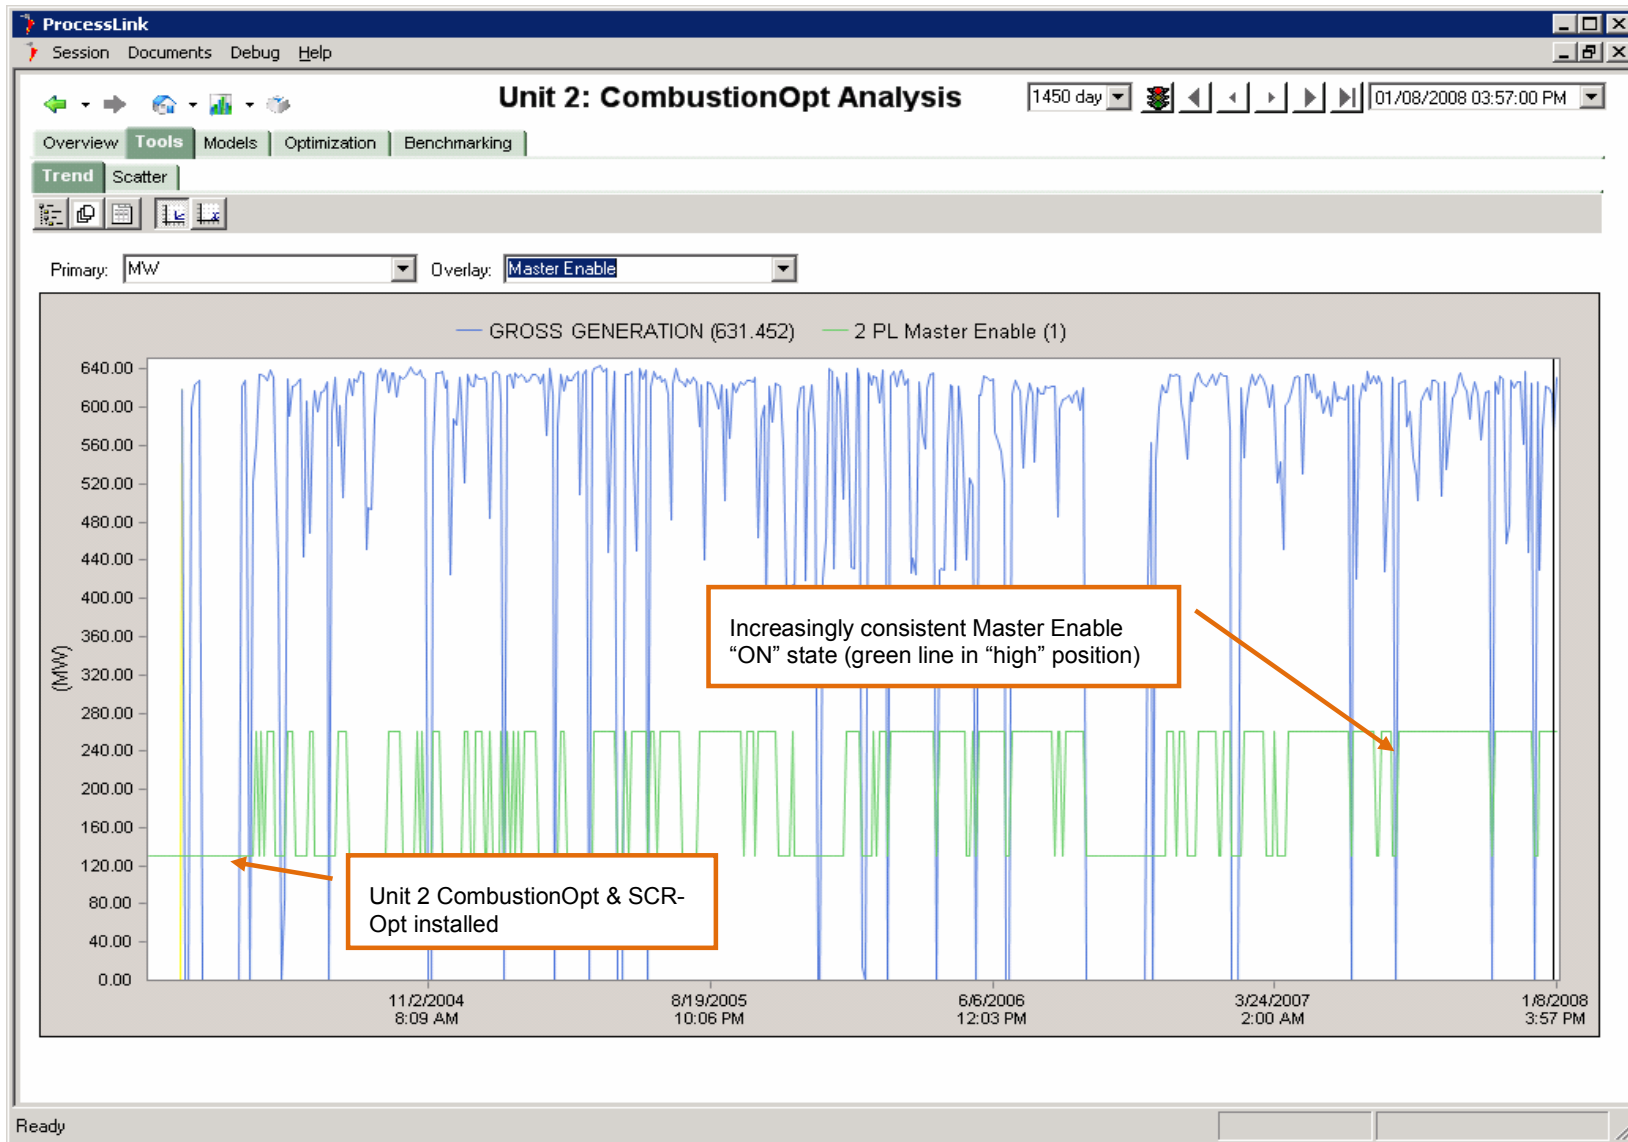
ProcessLink
Session Documents Debug Help

Unit 2: CombustionOpt Analysis

1450 day
01/08/2008 03:57:00 PM

Overview Tools Models Optimization Benchmarking
Trend Scatter

Primary: MW
Overlay: Master Enable

— GROSS GENERATION (631.452) — 2 PL Master Enable (1)

640.00
600.00
560.00
520.00
480.00
440.00
400.00
360.00
320.00
280.00
240.00
200.00
160.00
120.00
80.00
40.00
0.00

(MW)

Increasingly consistent Master Enable “ON” state (green line in “high” position)

Unit 2 CombustionOpt & SCR-Opt installed

11/2/2004
8:09 AM
8/19/2005
10:06 PM
6/6/2006
12:03 PM
3/24/2007
2:00 AM
1/8/2008
3:57 PM

Ready